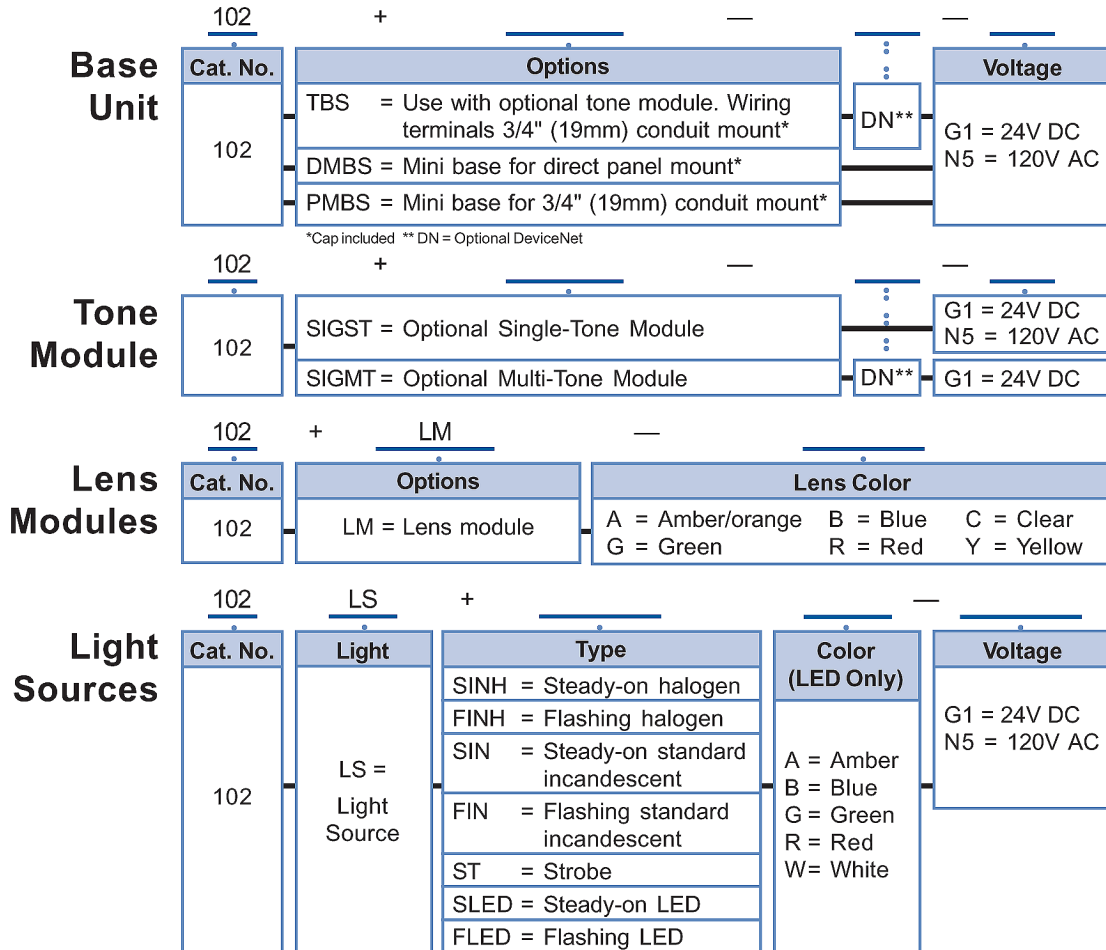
102 + — —

Base Unit

| Cat. No. | Options | | Voltage |
|---|---|---|---|
| 102 | TBS = Use with optional tone module. Wiring terminals 3/4" (19mm) conduit mount* | DN** | G1 = 24V DC N5 = 120V AC |
| | DMBS = Mini base for direct panel mount* | | |
| | PMBS = Mini base for 3/4" (19mm) conduit mount* | | |

*Cap included ** DN = Optional DeviceNet

102 + — —

Tone Module

| | | | |
|---|---|---|---|
| 102 | SIGST = Optional Single-Tone Module | | G1 = 24V DC N5 = 120V AC |
| | SIGMT = Optional Multi-Tone Module | DN** | G1 = 24V DC |

102 + LM —

Lens Modules

| Cat. No. | Options | Lens Color |
|---|---|---|
| 102 | LM = Lens module | A = Amber/orange B = Blue C = Clear G = Green R = Red Y = Yellow |

102 LS + —

Light Sources

| Cat. No. | Light | Type | Color (LED Only) | Voltage |
|---|---|---|---|---|
| 102 | LS = Light Source | SINH = Steady-on halogen | A = Amber B = Blue G = Green R = Red W= White | G1 = 24V DC N5 = 120V AC |
| | | FINH = Flashing halogen | | |
| | | SIN = Steady-on standard incandescent | | |
| | | FIN = Flashing standard incandescent | | |
| | | ST = Strobe | | |
| | | SLED = Steady-on LED | | |
| | | FLED = Flashing LED | | |